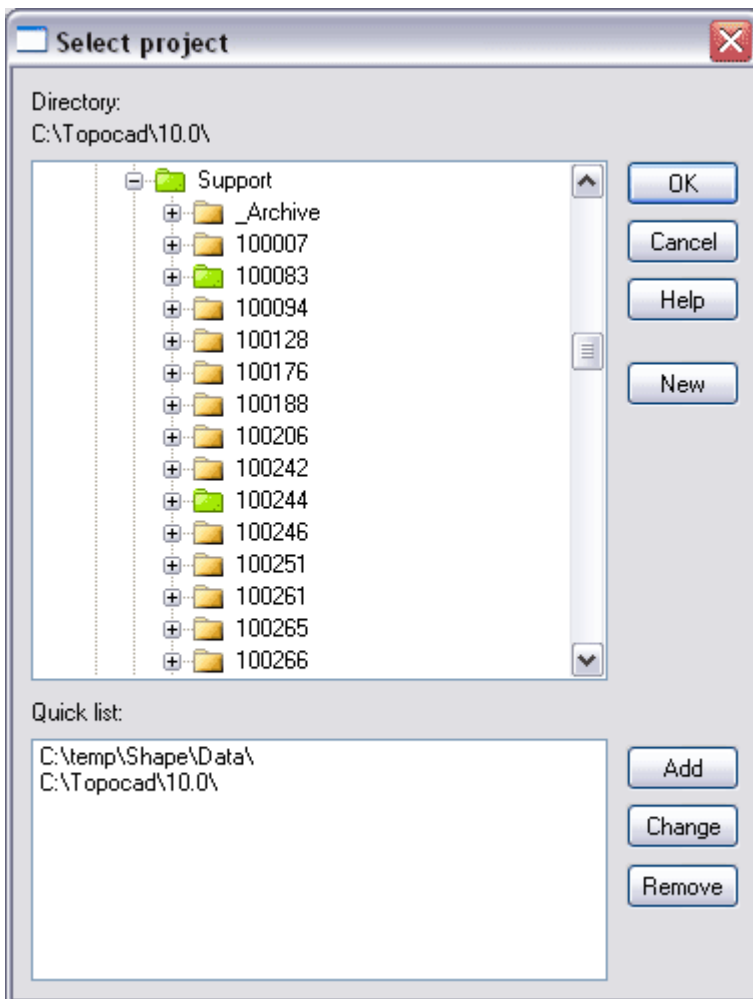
Select project

Directory:
C:\Topocad\10.0\

Support
_Archive
100007
100083
100094
100128
100176
100188
100206
100242
100244
100246
100251
100261
100265
100266

OK
Cancel
Help
New

Quick list:
C:\temp\Shape\Data\
C:\Topocad\10.0\

Add
Change
Remove